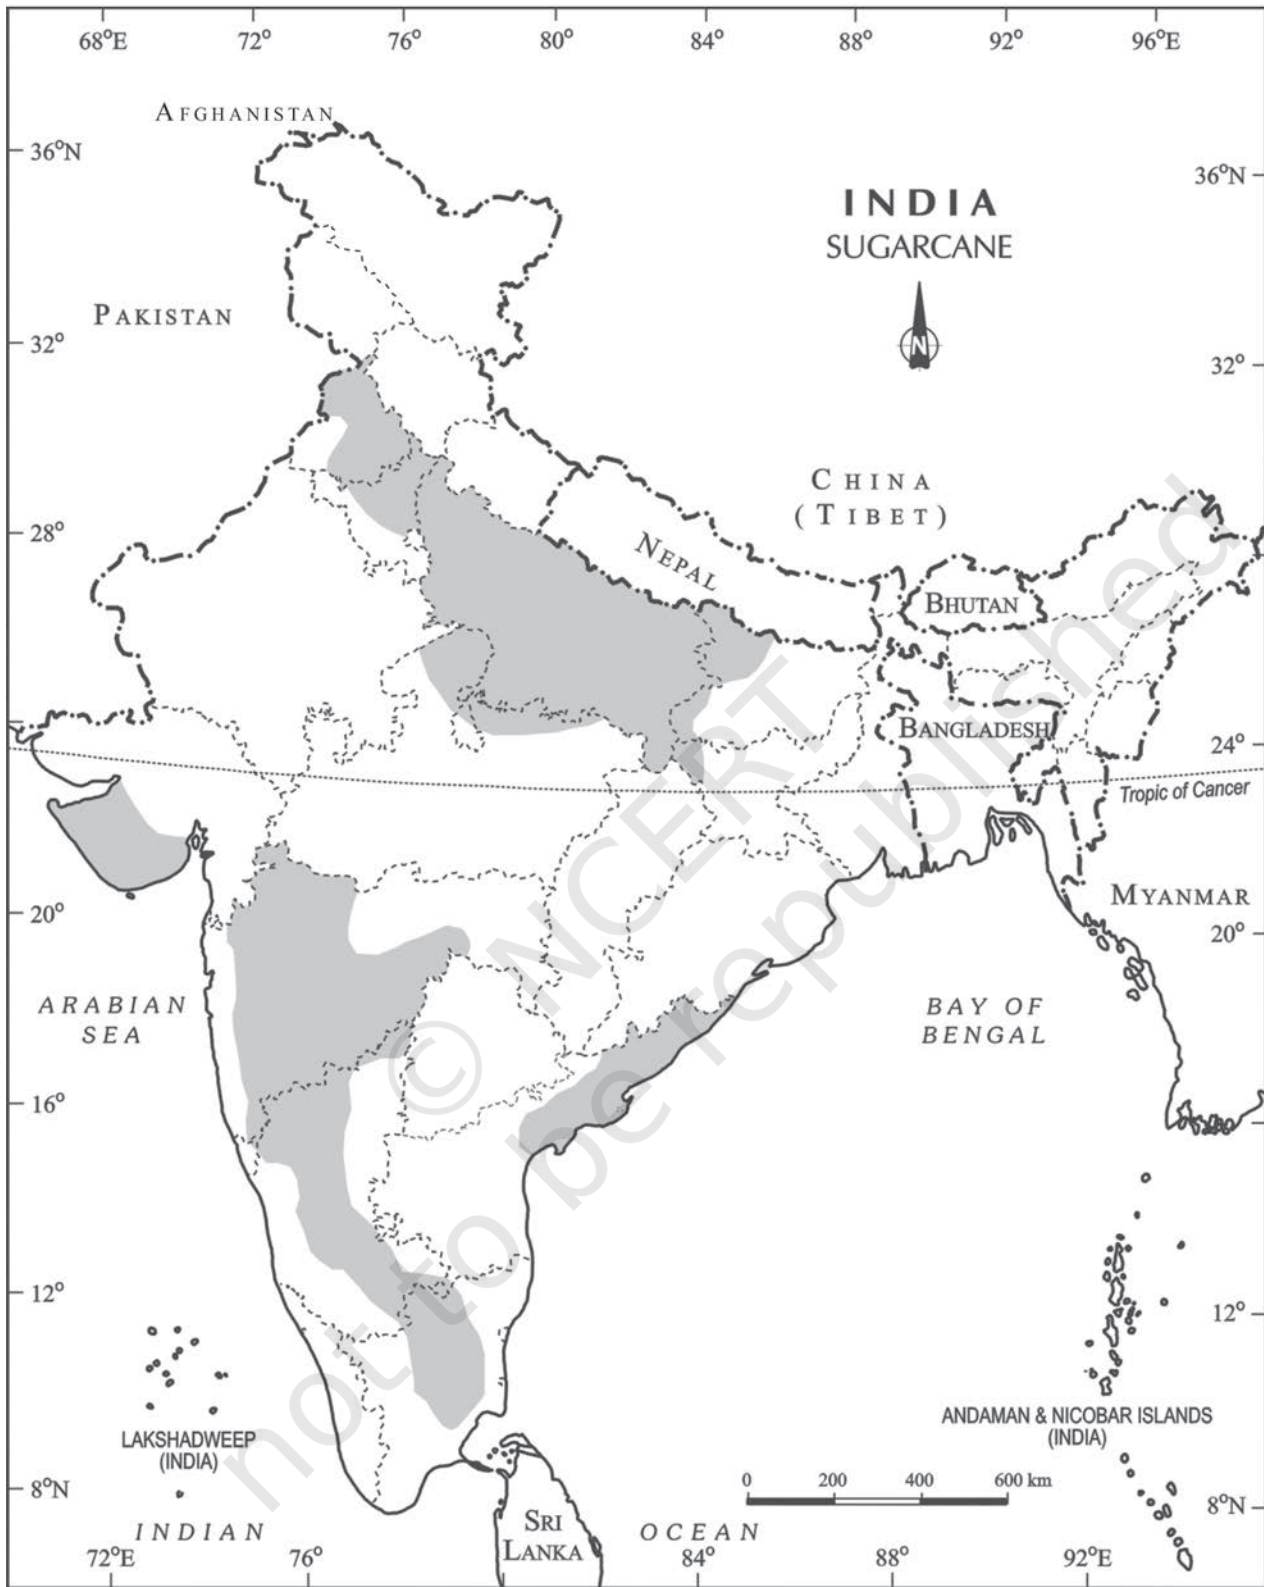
68°E 72° 76° 80° 84° 88° 92° 96°E

AFGHANISTAN

36°N

36°N

INDIA
SUGARCANE

N

PAKISTAN

32°

32°

CHINA
(TIBET)

28°

NEPAL

BHUTAN

BANGLADESH

24°

Tropic of Cancer

MYANMAR

20°

20°

ARABIAN SEA

BAY OF BENGAL

16°

12°

12°

ANDAMAN & NICOBAR ISLANDS (INDIA)

LAKSHADWEEP (INDIA)

0 200 400 600 km

8°N

8°N

INDIAN

SRI LANKA

OCEAN

72°E 76° 84° 88° 92°E

© NCERT not to be republished